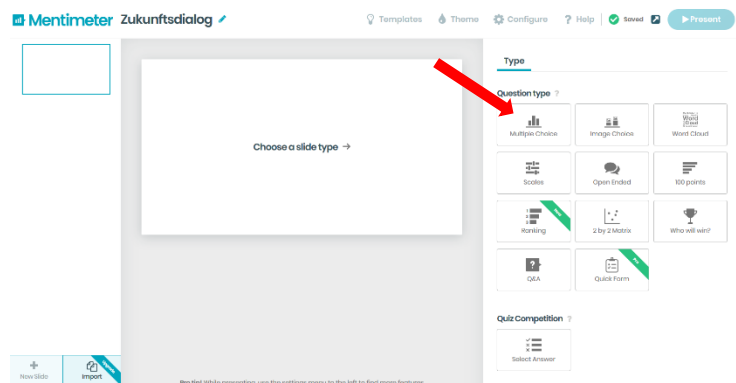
Mentimeter Zukunftsdialog

Templates Theme Configure ? Help Saved Present

Choose a slide type →

Type

Question type ?

Multiple Choice
Image Choice
Word Cloud
Scales
Open Ended
100 points
Ranking
2 by 2 Matrix
Who will win?
Q&A
Quick Form

Quiz Competition

Select Answer

New slide
Import

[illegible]